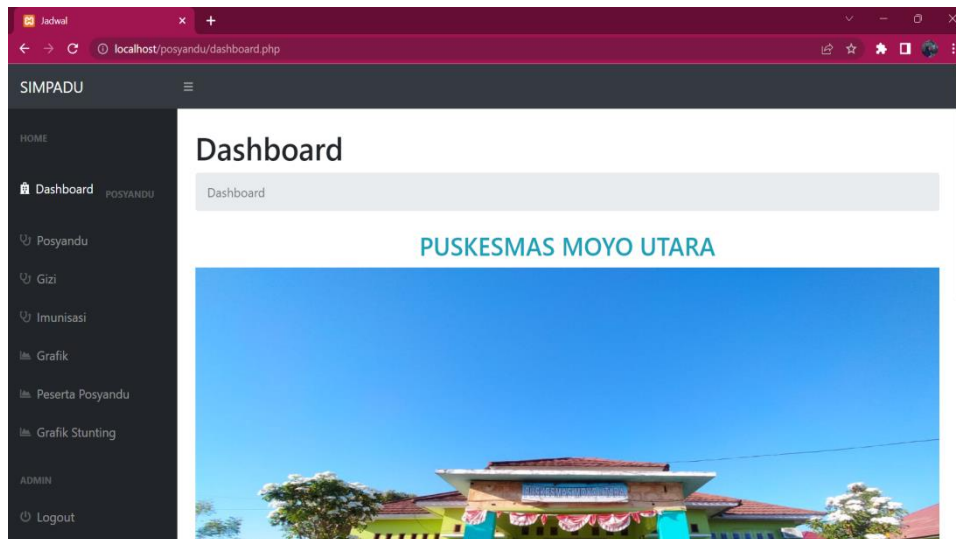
Jadwal
localhost/posyandu/dashboard.php

SIMPADU

HOME

Dashboard

POSYANDU

Posyandu

Gizi

Imunisasi

Grafik

Peserta Posyandu

Grafik Stunting

ADMIN

Logout

Dashboard

Dashboard

PUSKESMAS MOYO UTARA

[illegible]